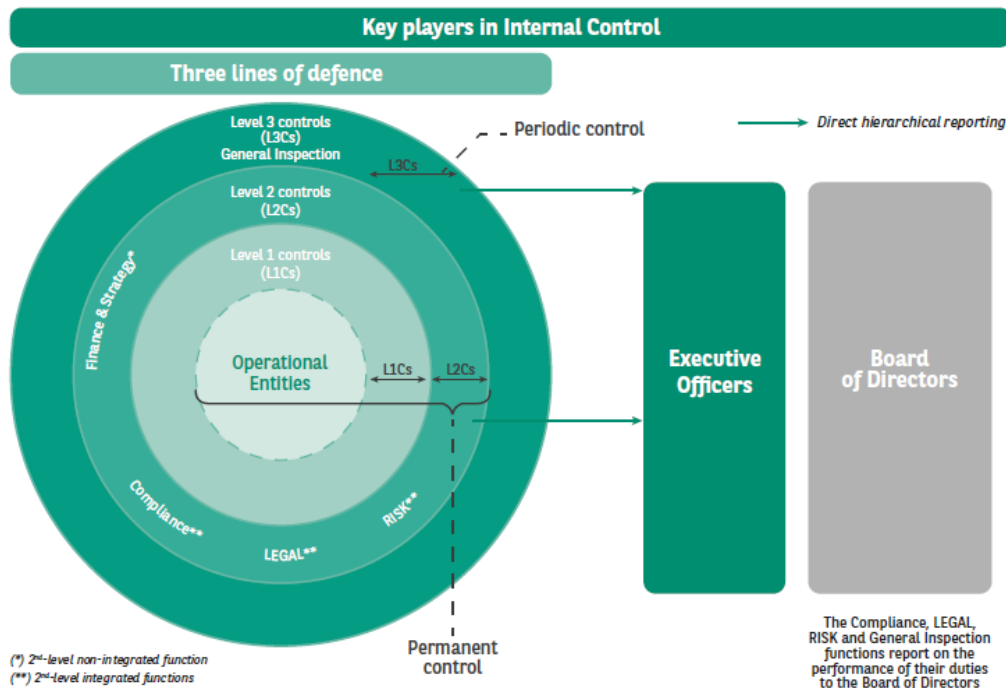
Key players in Internal Control

Three lines of defence

Periodic control

Direct hierarchical reporting

Level 3 controls (L3Cs) General Inspection

L3Cs

Level 2 controls (L2Cs)

Level 1 controls (L1Cs)

Finance & Strategy*

Operational Entities

L1Cs

L2Cs

Compliance**

LEGAL**

RISK**

Executive Officers

Board of Directors

Permanent control

(*) 2nd-level non-integrated function
(**) 2nd-level integrated functions

The Compliance, LEGAL, RISK and General Inspection functions report on the performance of their duties to the Board of Directors